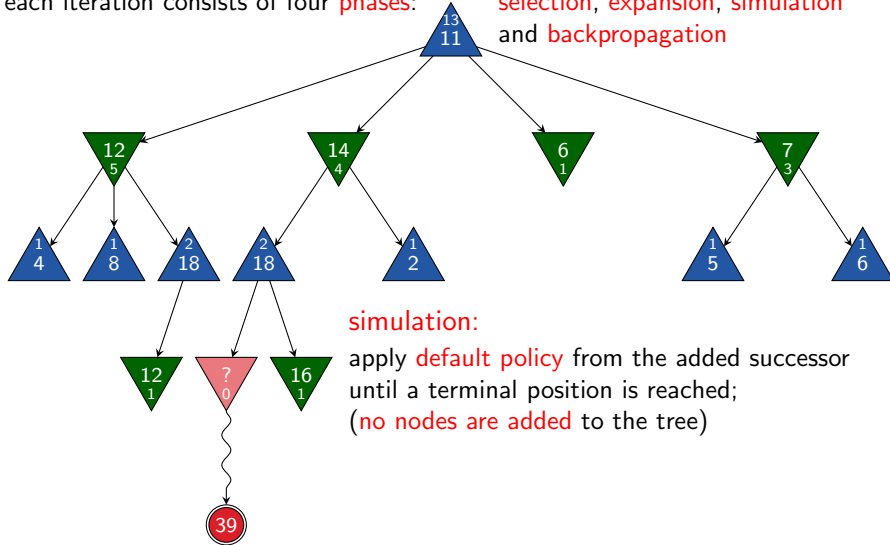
each iteration consists of four phases: selection, expansion, simulation and backpropagation

13
11

12
5

14
4

6
1

7
3

1
4

1
8

2
18

2
18

1
2

1
5

1
6

12
1

?
0

16
1

39

simulation:

apply default policy from the added successor until a terminal position is reached; (no nodes are added to the tree)